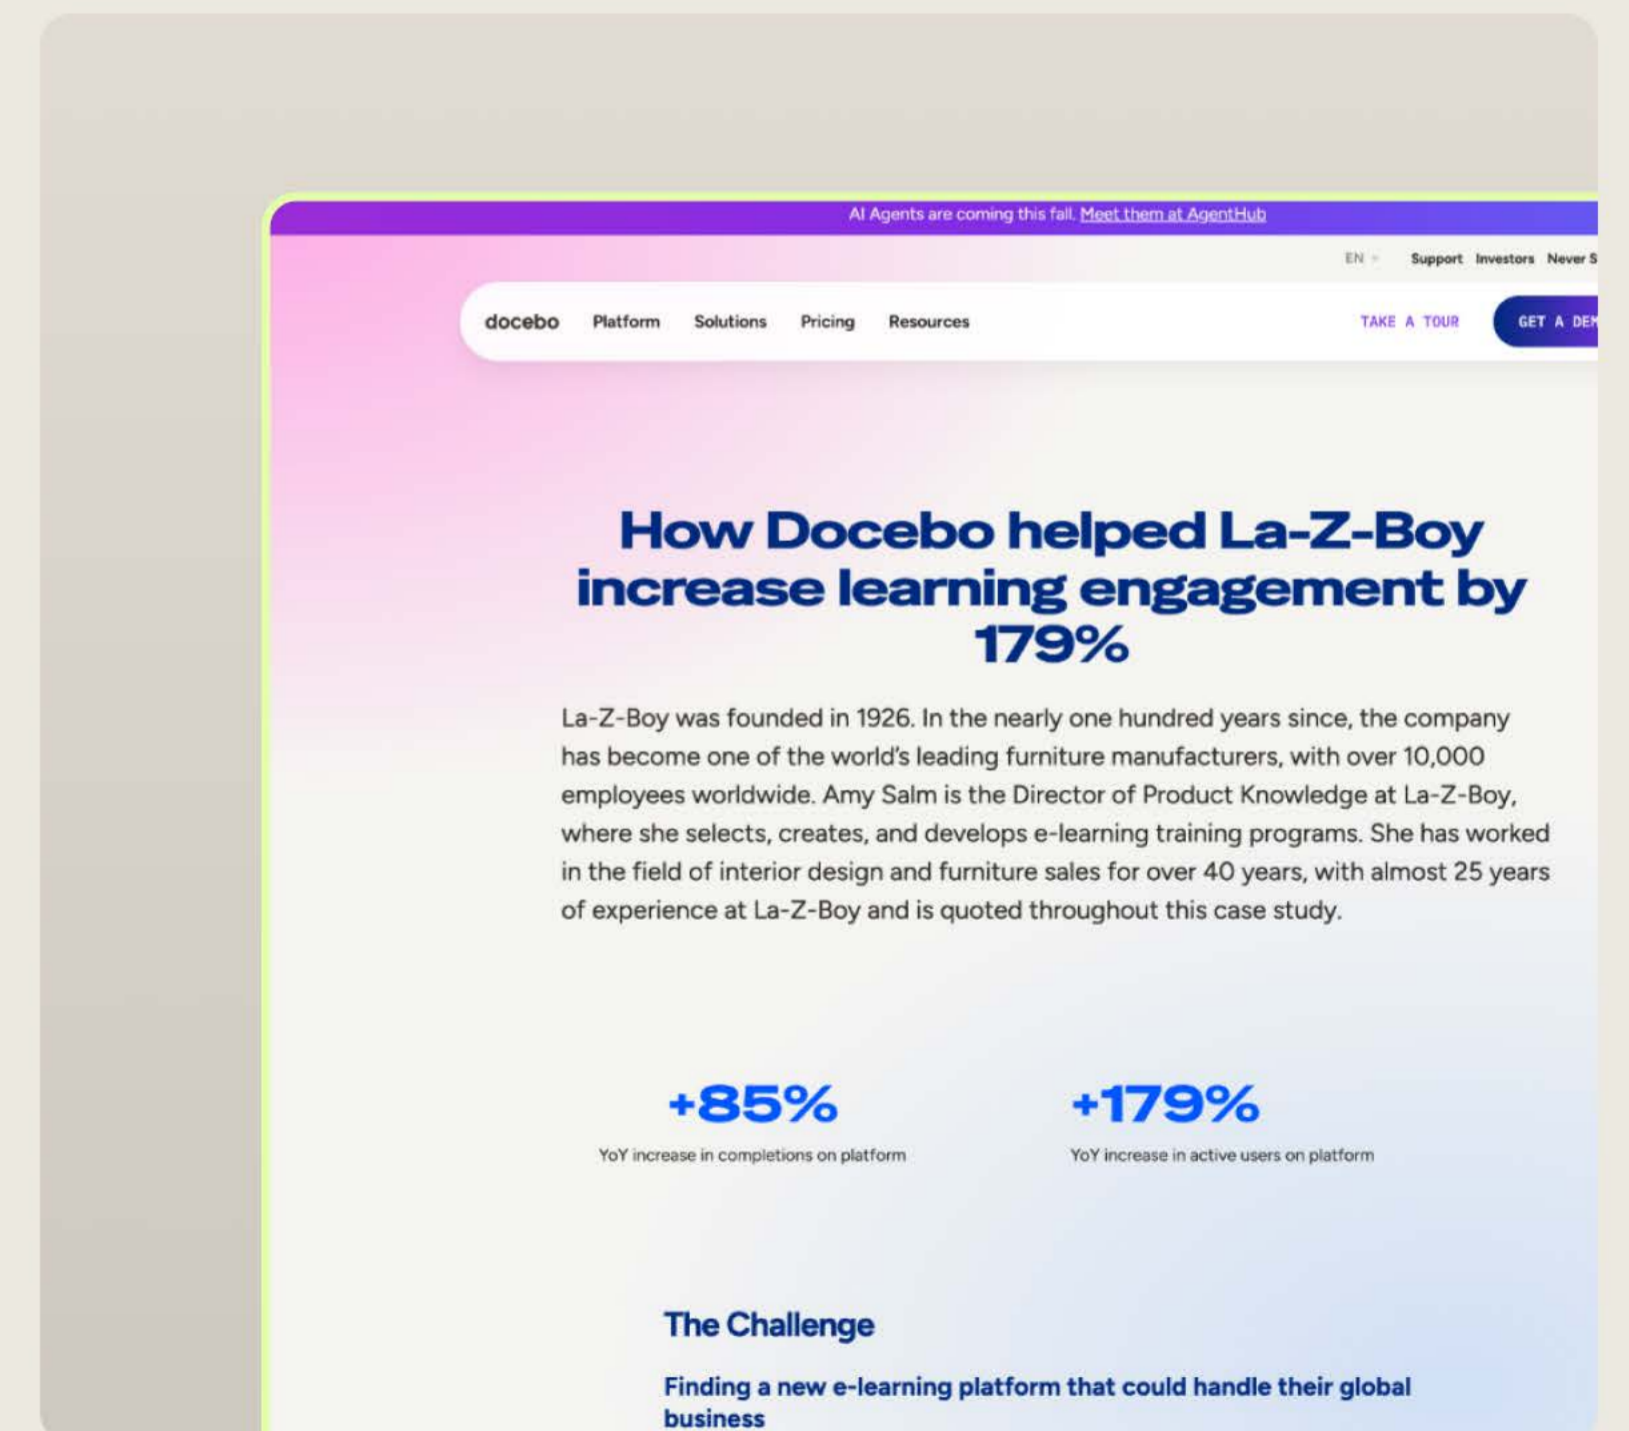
AI Agents are coming this fall. Meet them at AgentHub

EN Support Investors Never S

docebo Platform Solutions Pricing Resources TAKE A TOUR GET A DEM

How Docebo helped La-Z-Boy increase learning engagement by 179%

La-Z-Boy was founded in 1926. In the nearly one hundred years since, the company has become one of the world's leading furniture manufacturers, with over 10,000 employees worldwide. Amy Salm is the Director of Product Knowledge at La-Z-Boy, where she selects, creates, and develops e-learning training programs. She has worked in the field of interior design and furniture sales for over 40 years, with almost 25 years of experience at La-Z-Boy and is quoted throughout this case study.

+85%
YoY increase in completions on platform

+179%
YoY increase in active users on platform

The Challenge

Finding a new e-learning platform that could handle their global business